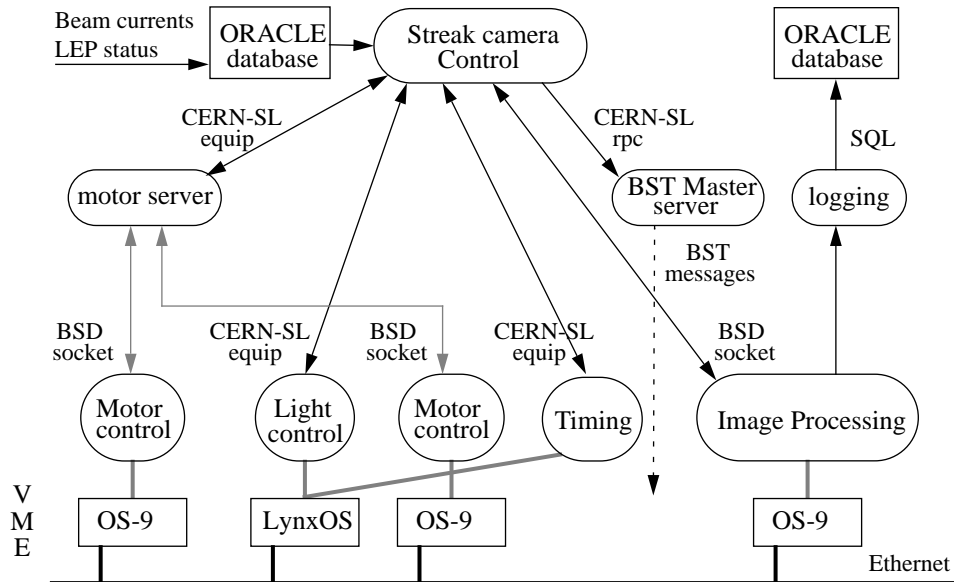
Beam currents
LEP status

ORACLE database

Streak camera Control

ORACLE database

CERN-SL equip

CERN-SL rpc

SQL

motor server

BST Master server

logging

BST messages

BSD socket

CERN-SL equip

BSD socket

CERN-SL equip

BSD socket

Motor control

Light control

Motor control

Timing

Image Processing

V M E

OS-9

LynxOS

OS-9

OS-9

Ethernet